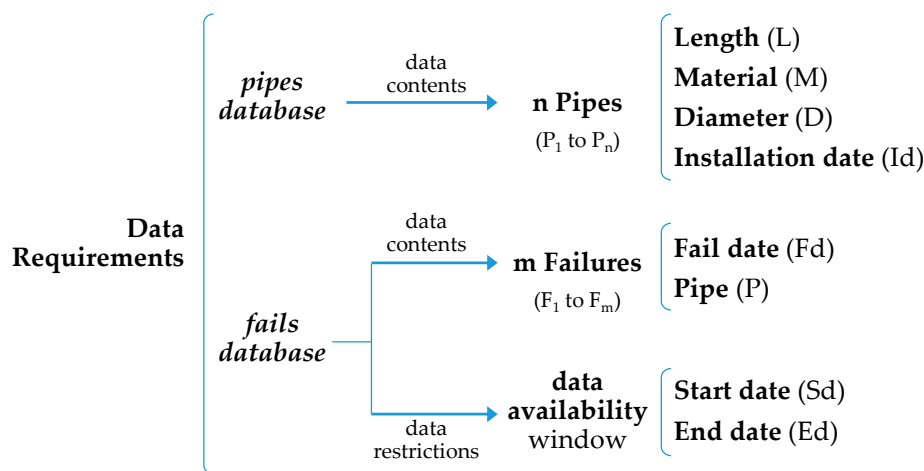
Data Requirements

pipes database

data contents

n Pipes
($P_1$ to $P_n$)

Length (L)
Material (M)
Diameter (D)
Installation date (Id)

fails database

data contents

m Failures
($F_1$ to $F_m$)

Fail date (Fd)
Pipe (P)

data restrictions

data availability window

Start date (Sd)
End date (Ed)